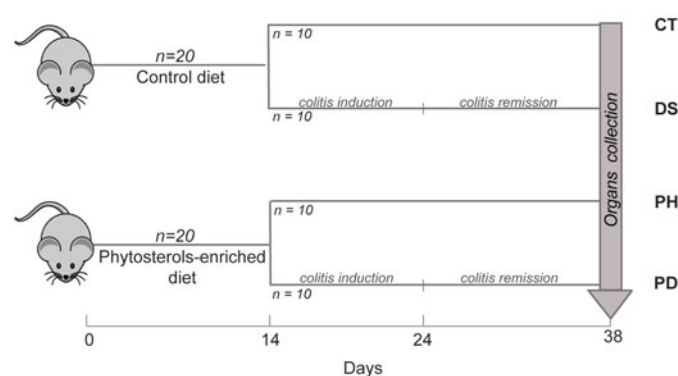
n=20
Control diet

n = 10
colitis induction
colitis remission
n = 10

CT
DS

n=20
Phytosterols-enriched diet

n = 10
colitis induction
colitis remission
n = 10

PH
PD

Organs collection

0
14
24
38
Days